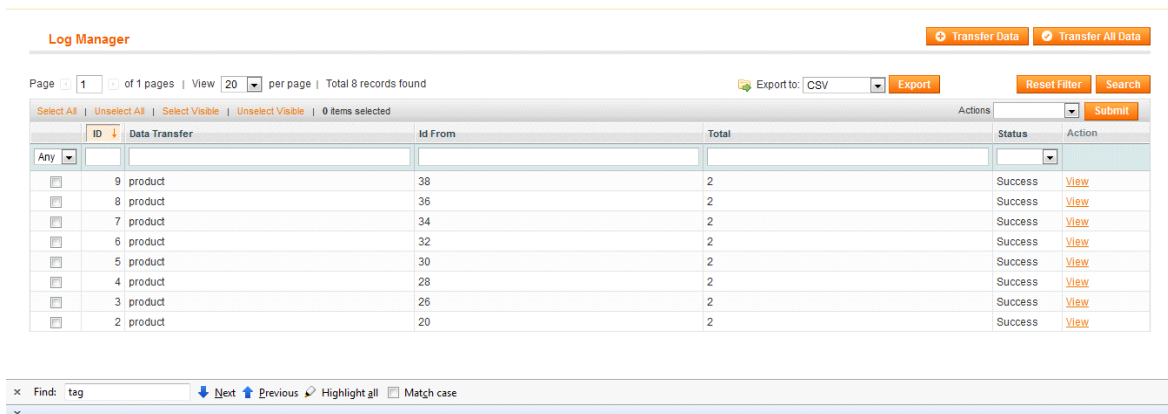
Log Manager

Transfer Data
Transfer All Data

Page 1 of 1 pages | View 20 per page | Total 8 records found

Export to: CSV Export

Reset Filter Search

Select All | Unselect All | Select Visible | Unselect Visible | 0 items selected

Actions Submit

| | ID | Data Transfer | Id From | Total | Status | Action |
|---|---|---|---|---|---|---|
| Any | | | | | | |
| | 9 | product | 38 | 2 | Success | View |
| | 8 | product | 36 | 2 | Success | View |
| | 7 | product | 34 | 2 | Success | View |
| | 6 | product | 32 | 2 | Success | View |
| | 5 | product | 30 | 2 | Success | View |
| | 4 | product | 28 | 2 | Success | View |
| | 3 | product | 26 | 2 | Success | View |
| | 2 | product | 20 | 2 | Success | View |

× Find: tag Next Previous Highlight all Match case